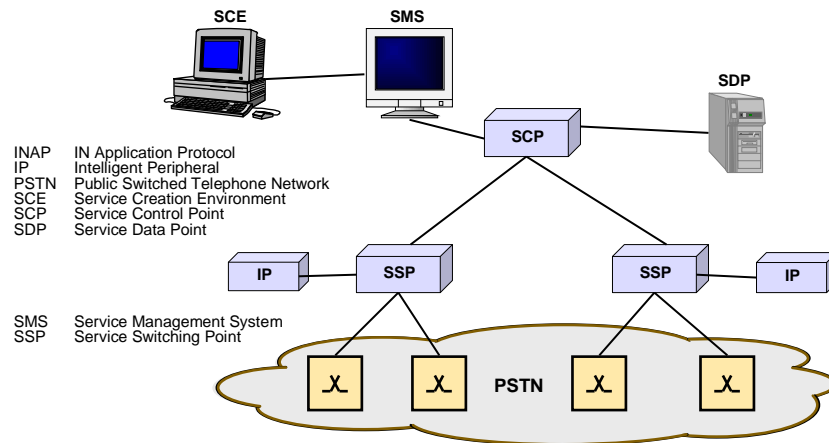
SCE

SMS

SDP

SCP

INAP IN Application Protocol
IP Intelligent Peripheral
PSTN Public Switched Telephone Network
SCE Service Creation Environment
SCP Service Control Point
SDP Service Data Point

IP

SSP

SSP

IP

SMS Service Management System
SSP Service Switching Point

PSTN